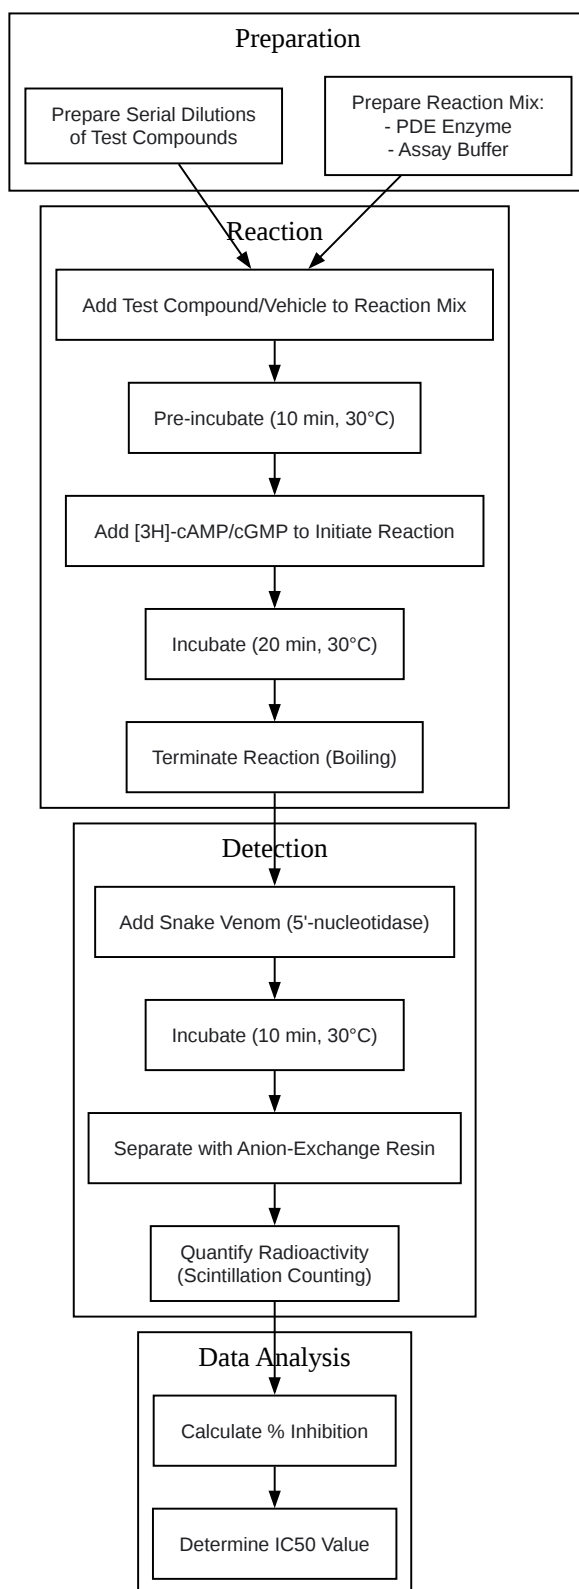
Preparation

Prepare Serial Dilutions of Test Compounds

Prepare Reaction Mix:
- PDE Enzyme
- Assay Buffer

Reaction

Add Test Compound/Vehicle to Reaction Mix

Pre-incubate (10 min, 30°C)

Add [3H]-cAMP/cGMP to Initiate Reaction

Incubate (20 min, 30°C)

Terminate Reaction (Boiling)

Detection

Add Snake Venom (5'-nucleotidase)

Incubate (10 min, 30°C)

Separate with Anion-Exchange Resin

Quantify Radioactivity (Scintillation Counting)

Data Analysis

Calculate % Inhibition

Determine IC50 Value